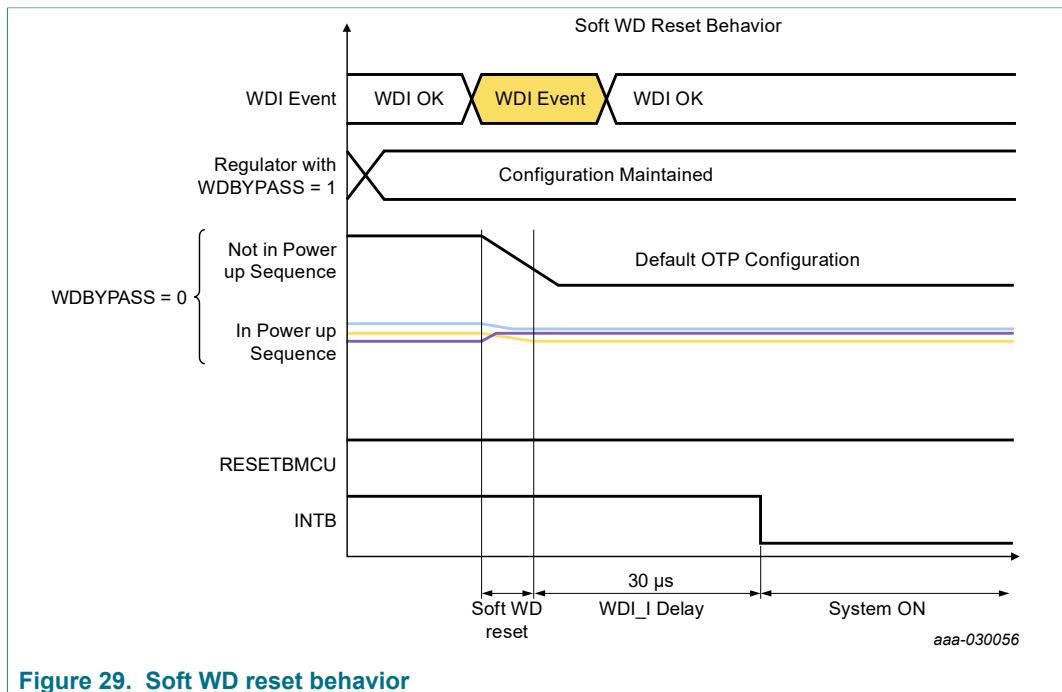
Soft WD Reset Behavior

WDI Event
WDI OK
WDI Event
WDI OK

Regulator with WDBYPASS = 1
Configuration Maintained

WDBYPASS = 0
Not in Power up Sequence
Default OTP Configuration
In Power up Sequence

RESETBMCU

INTB

30 µs
Soft WD reset
WDI_I Delay
System ON

aaa-030056

Figure 29. Soft WD reset behavior